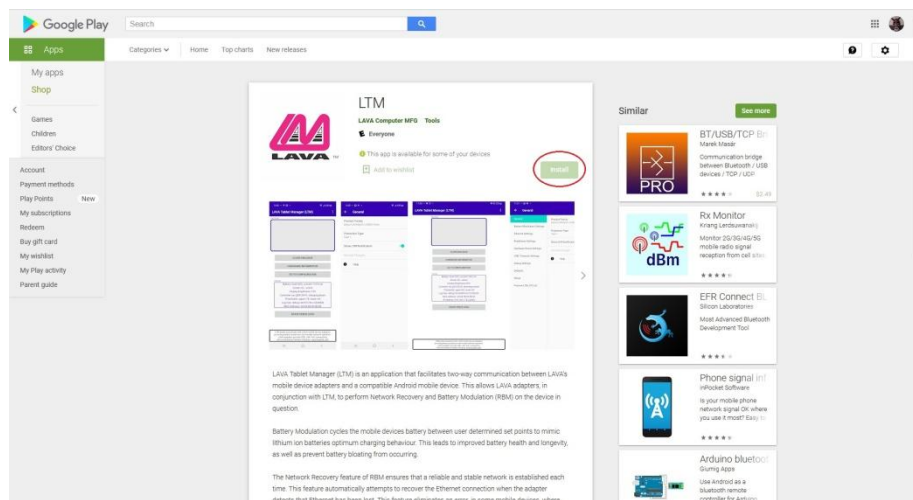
Google Play

Search

Apps

Categories

Home

Top charts

New releases

My apps

Shop

Games

Children

Editors' Choice

Account

Payment methods

Play Points New

My subscriptions

Redeem

Buy gift card

My wishlist

My Play activity

Parent guide

LAVA

LTM

LAVA Computer MFG Tools

Everyone

This app is available for some of your devices

Add to wishlist

Install

LAVA Tablet Manager (LTM) is an application that facilitates two-way communication between LAVA's mobile device adapters and a compatible Android mobile device. This allows LAVA adapters, in conjunction with LTM, to perform Network Recovery and Battery Modulation (RBM) on the device in question.

Battery Modulation cycles the mobile devices battery between user determined set points to mimic lithium ion batteries optimum charging behaviour. This leads to improved battery health and longevity, as well as prevent battery bloating from occurring.

The Network Recovery feature of RBM ensures that a reliable and stable network is established each time. This feature automatically attempts to recover the Ethernet connection when the adapter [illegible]

Similar

See more

BT/USB/TCP Br
Marek Masár
Communication bridge between Bluetooth / USB devices / TCP / UDP
$2.49

PRO

Rx Monitor
Kriang Lerdsuwanakij
Monitor 2G/3G/4G/5G mobile radio signal reception from cell sites

dBm

EFR Connect BL
Silicon Laboratories
Most Advanced Bluetooth Development Tool

Phone signal inf
nPocket Software
Is your mobile phone network signal OK where you use it most? Easy to

Arduino bluetoo
Giumig Apps
Use Android as a bluetooth remote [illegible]